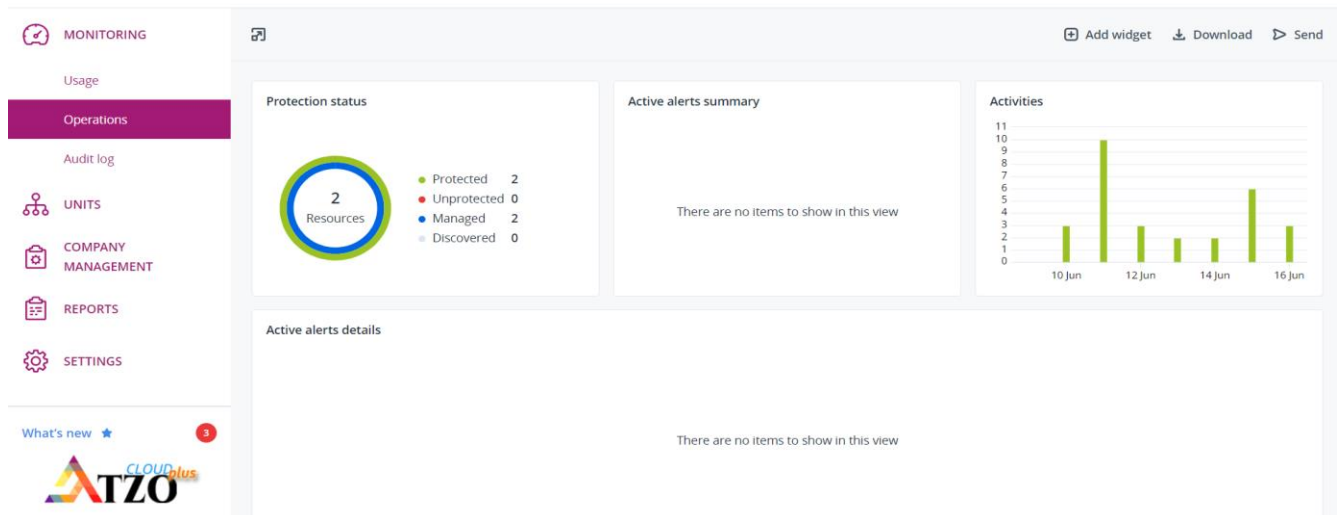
MONITORING

Usage

Operations

Audit log

UNITS

COMPANY MANAGEMENT

REPORTS

SETTINGS

What's new ★ 3

ATZO CLOUD plus

Add widget Download Send

Protection status

2
Resources

Protected 2
Unprotected 0
Managed 2
Discovered 0

Active alerts summary

There are no items to show in this view

Activities

11
10
9
8
7
6
5
4
3
2
1
0

10 Jun 12 Jun 14 Jun 16 Jun

Active alerts details

There are no items to show in this view